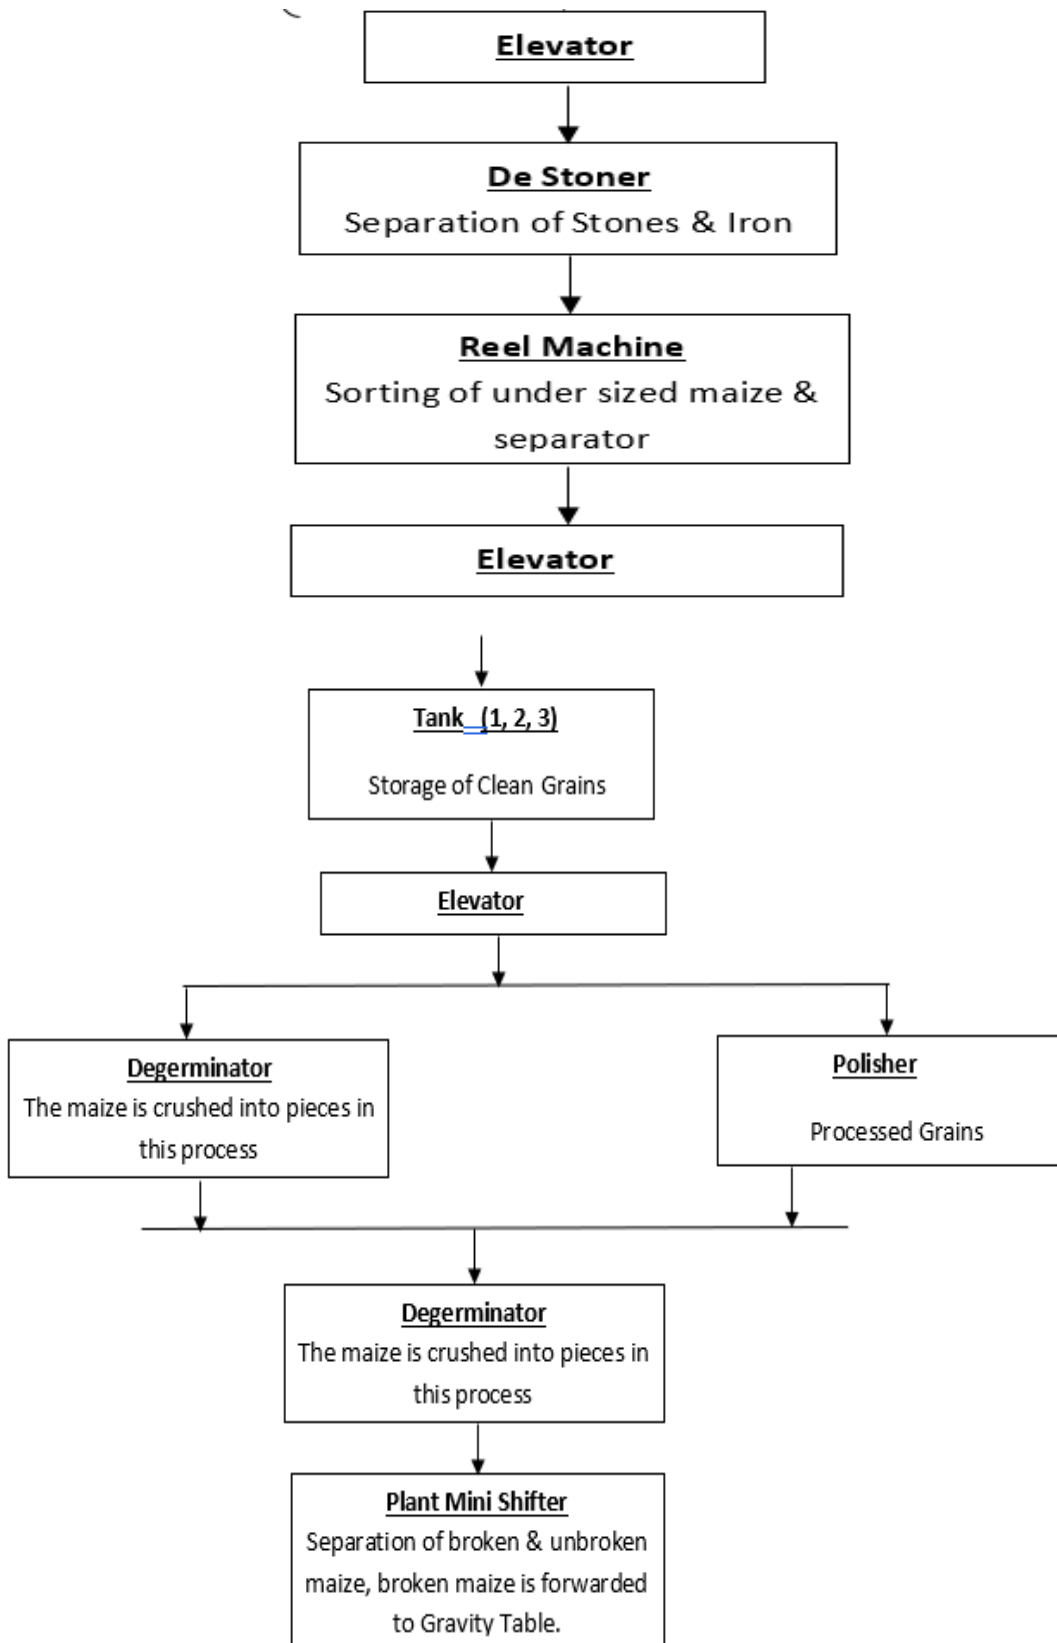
Elevator

De Stoner
Separation of Stones & Iron

Reel Machine
Sorting of under sized maize & separator

Elevator

Tank (1, 2, 3)

Storage of Clean Grains

Elevator

Degerminator
The maize is crushed into pieces in this process

Polisher

Processed Grains

Degerminator
The maize is crushed into pieces in this process

Plant Mini Shifter
Separation of broken & unbroken maize, broken maize is forwarded to Gravity Table.